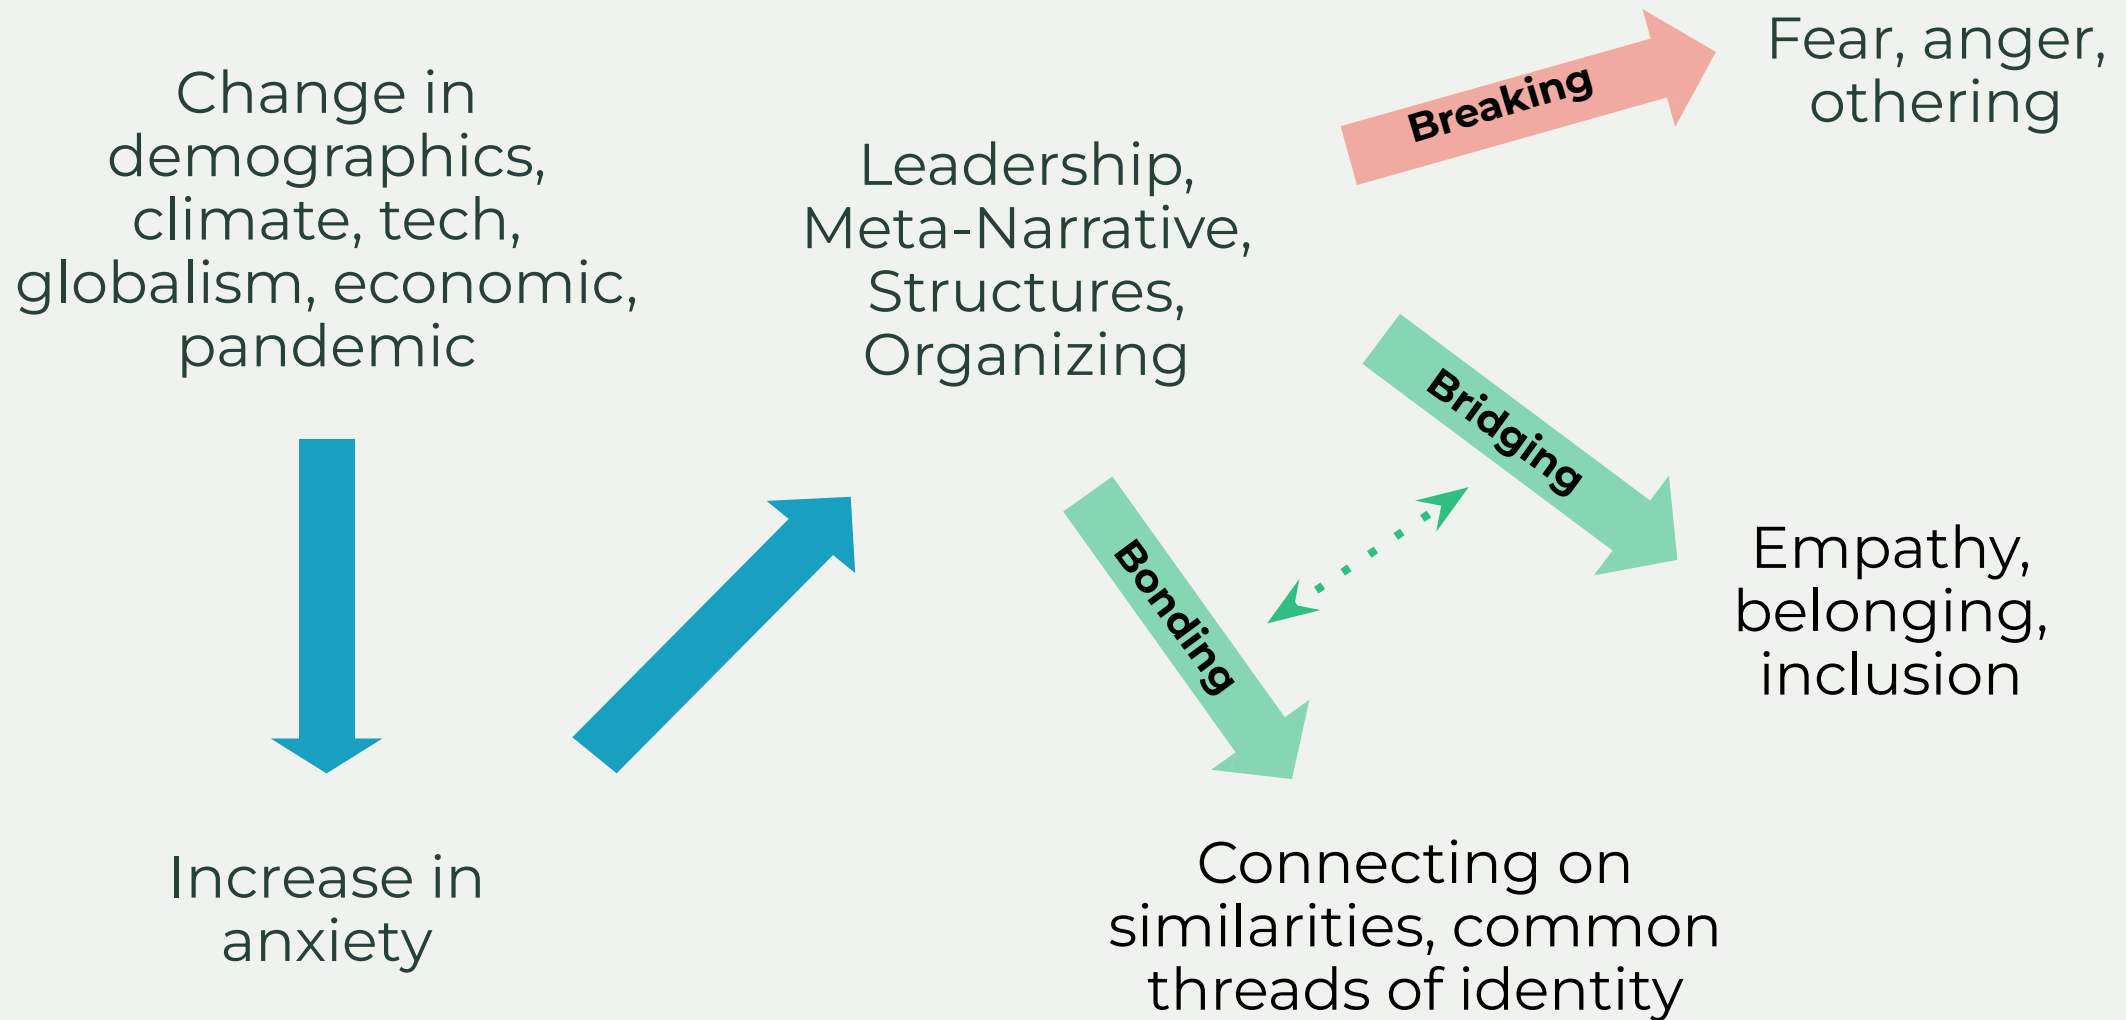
Change in demographics, climate, tech, globalism, economic, pandemic

Increase in anxiety

Leadership, Meta-Narrative, Structures, Organizing

Breaking

Fear, anger, othering

Bridging

Empathy, belonging, inclusion

Bonding

Connecting on similarities, common threads of identity